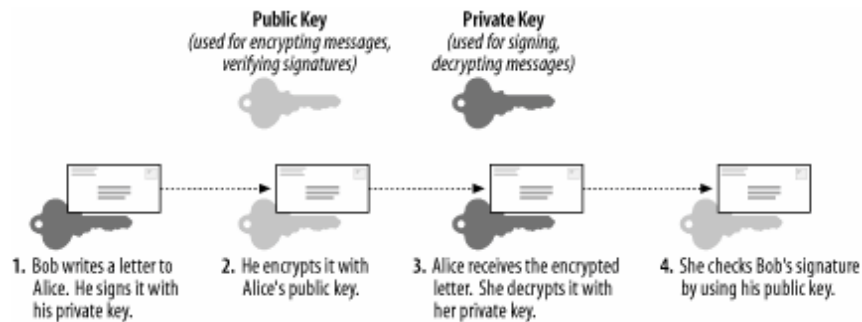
Public Key
(used for encrypting messages, verifying signatures)

Private Key
(used for signing, decrypting messages)

1. Bob writes a letter to Alice. He signs it with his private key.

2. He encrypts it with Alice's public key.

3. Alice receives the encrypted letter. She decrypts it with her private key.

4. She checks Bob's signature by using his public key.